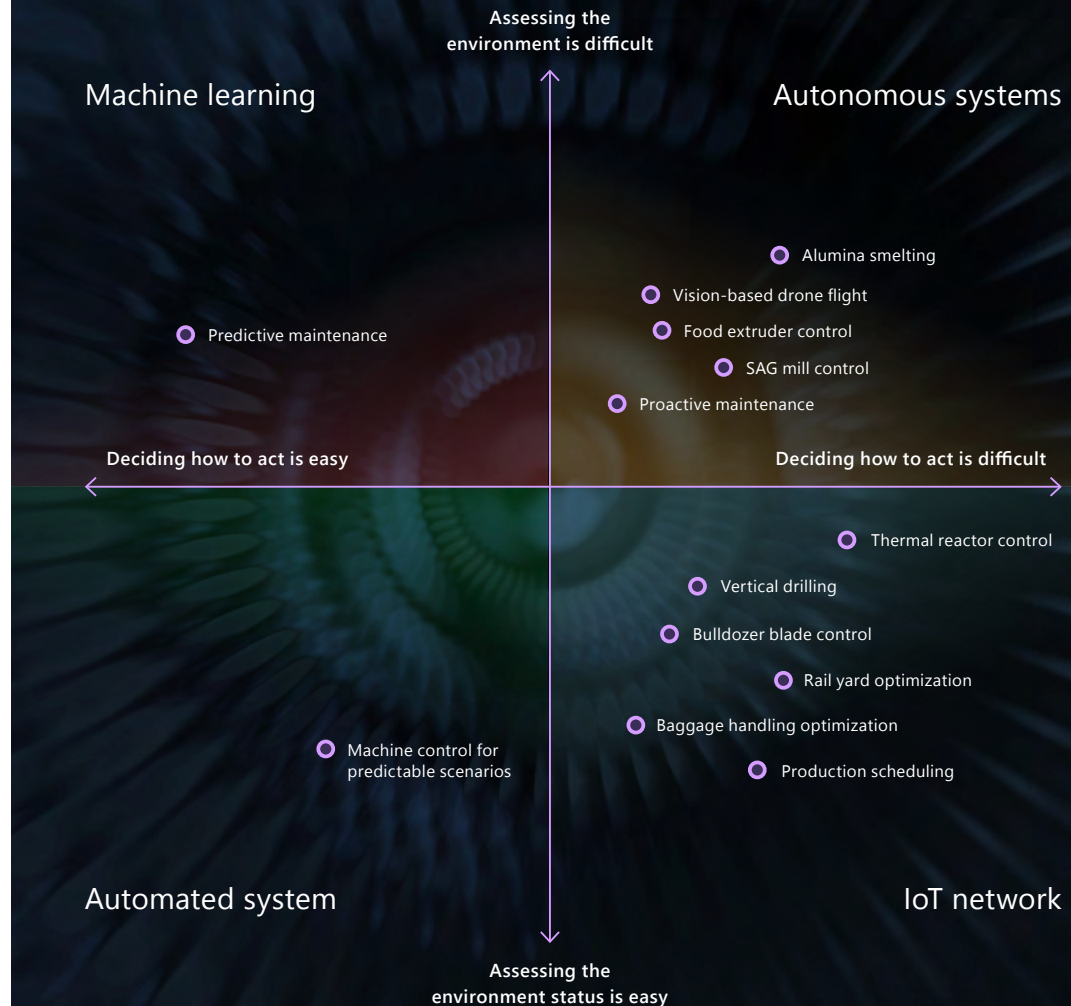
Assessing the environment is difficult

Machine learning

Autonomous systems

Alumina smelting

Vision-based drone flight

Predictive maintenance

Food extruder control

SAG mill control

Proactive maintenance

Deciding how to act is easy

Deciding how to act is difficult

Thermal reactor control

Vertical drilling

Bulldozer blade control

Rail yard optimization

Baggage handling optimization

Machine control for predictable scenarios

Production scheduling

Automated system

IoT network

Assessing the environment status is easy